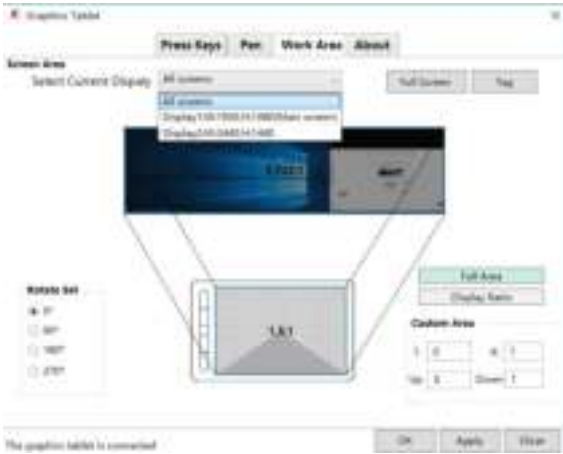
Graphics Tablet

Press Keys | Pen | Work Area | About

Screen Area

Select Current Display

All screens

Full Screen

Tag

All screens

Display1(0,0,1920,1080)(Main screen)

Display2(0,0,640,480)

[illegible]

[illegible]

Full Area

Display Ratio

Rotate Set

0°

90°

180°

270°

1.6:1

Custom Area

L: 0

R: 1

Up: 0

Down: 1

The graphics tablet is connected

OK

Apply

Close